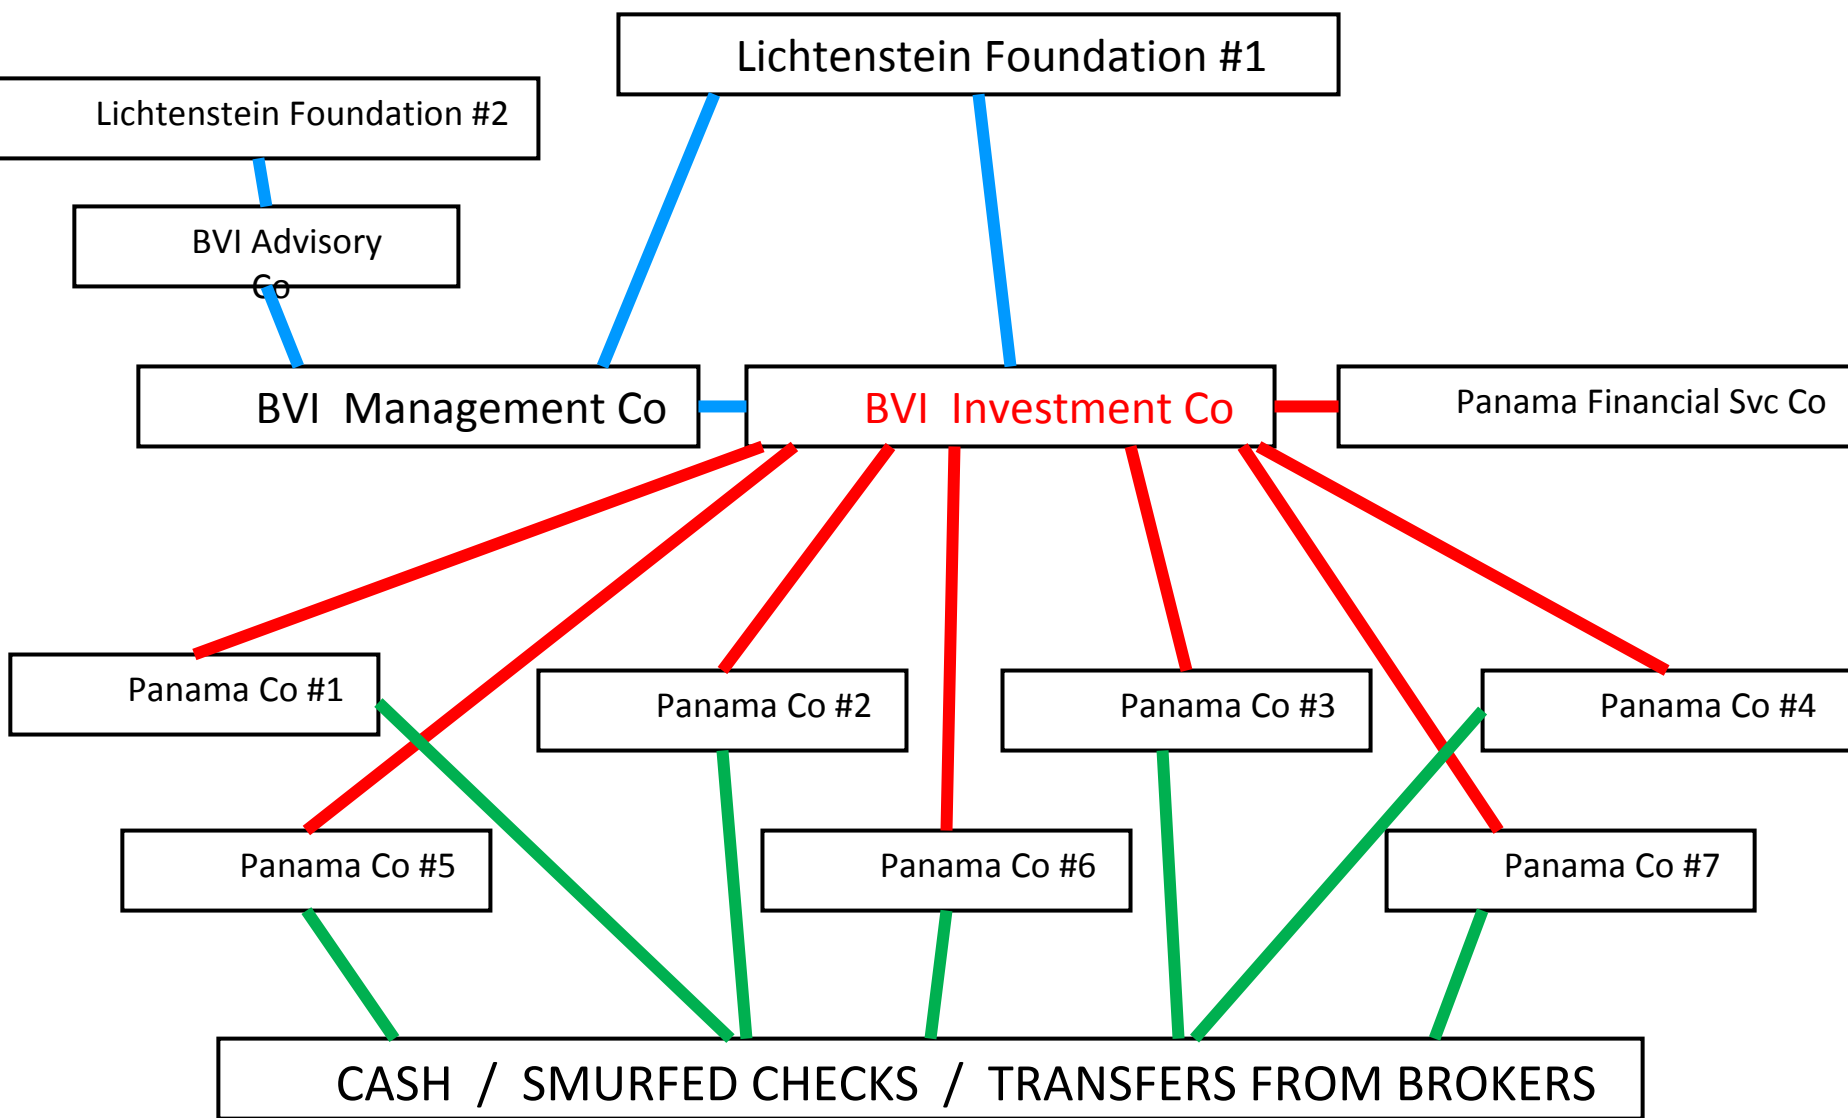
Lichtenstein Foundation #1

Lichtenstein Foundation #2

BVI Advisory Co

BVI Management Co

BVI Investment Co

Panama Financial Svc Co

Panama Co #1

Panama Co #2

Panama Co #3

Panama Co #4

Panama Co #5

Panama Co #6

Panama Co #7

CASH / SMURFED CHECKS / TRANSFERS FROM BROKERS